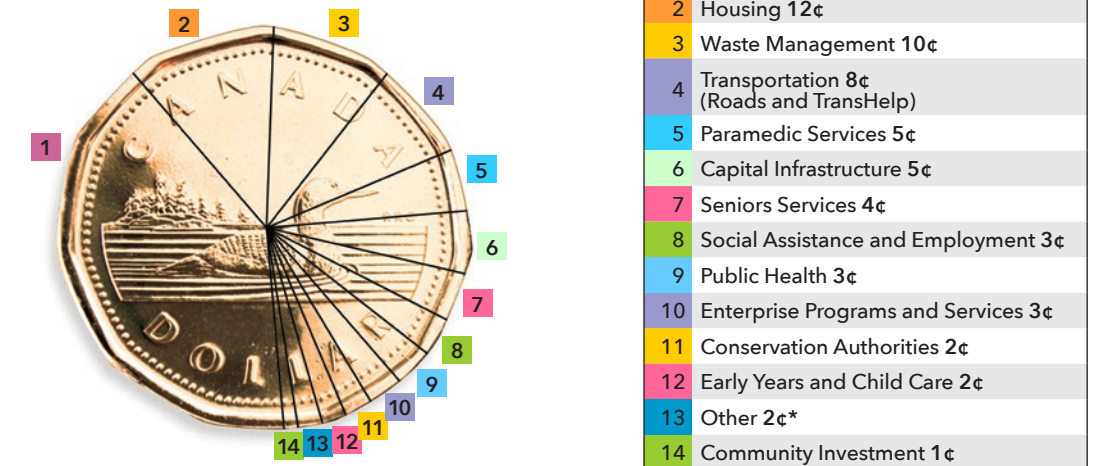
2
3
4
1
5
6
7
8
9
10
14 13 12 11

CANADA
DOLLAR

| | |
|---|---|
| 2 | Housing **12¢** |
| 3 | Waste Management **10¢** |
| 4 | Transportation **8¢** (Roads and TransHelp) |
| 5 | Paramedic Services **5¢** |
| 6 | Capital Infrastructure **5¢** |
| 7 | Seniors Services **4¢** |
| 8 | Social Assistance and Employment **3¢** |
| 9 | Public Health **3¢** |
| 10 | Enterprise Programs and Services **3¢** |
| 11 | Conservation Authorities **2¢** |
| 12 | Early Years and Child Care **2¢** |
| 13 | Other **2¢\*** |
| 14 | Community Investment **1¢** |